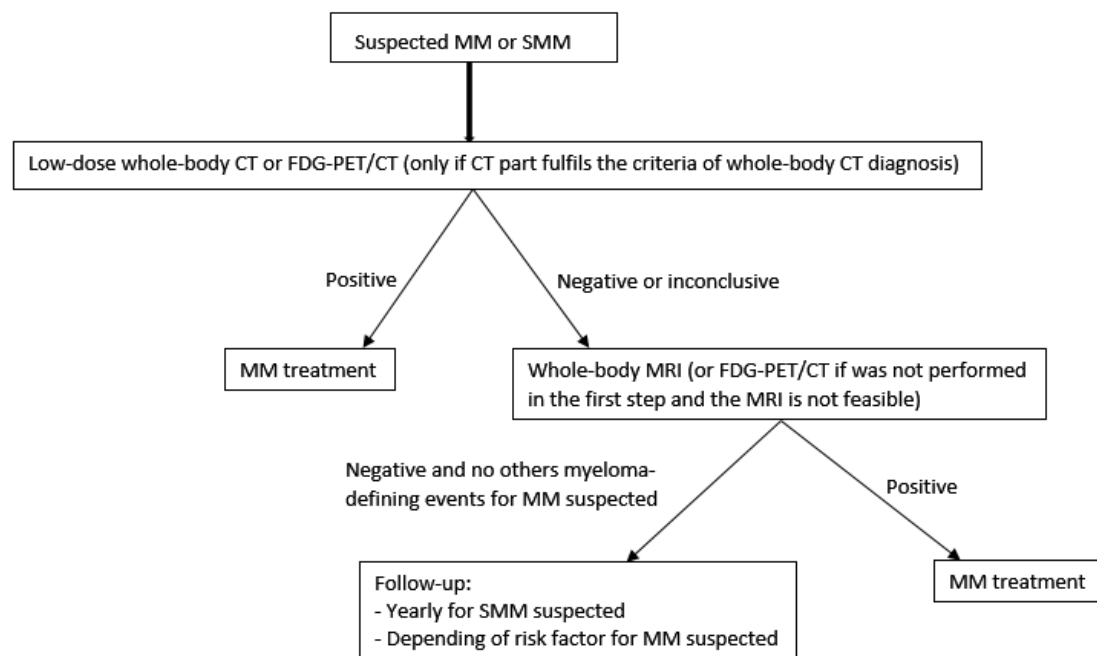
Suspected MM or SMM

Low-dose whole-body CT or FDG-PET/CT (only if CT part fulfils the criteria of whole-body CT diagnosis)

Positive

Negative or inconclusive

MM treatment

Whole-body MRI (or FDG-PET/CT if was not performed in the first step and the MRI is not feasible)

Negative and no others myeloma-defining events for MM suspected

Positive

Follow-up:
- Yearly for SMM suspected
- Depending of risk factor for MM suspected

MM treatment